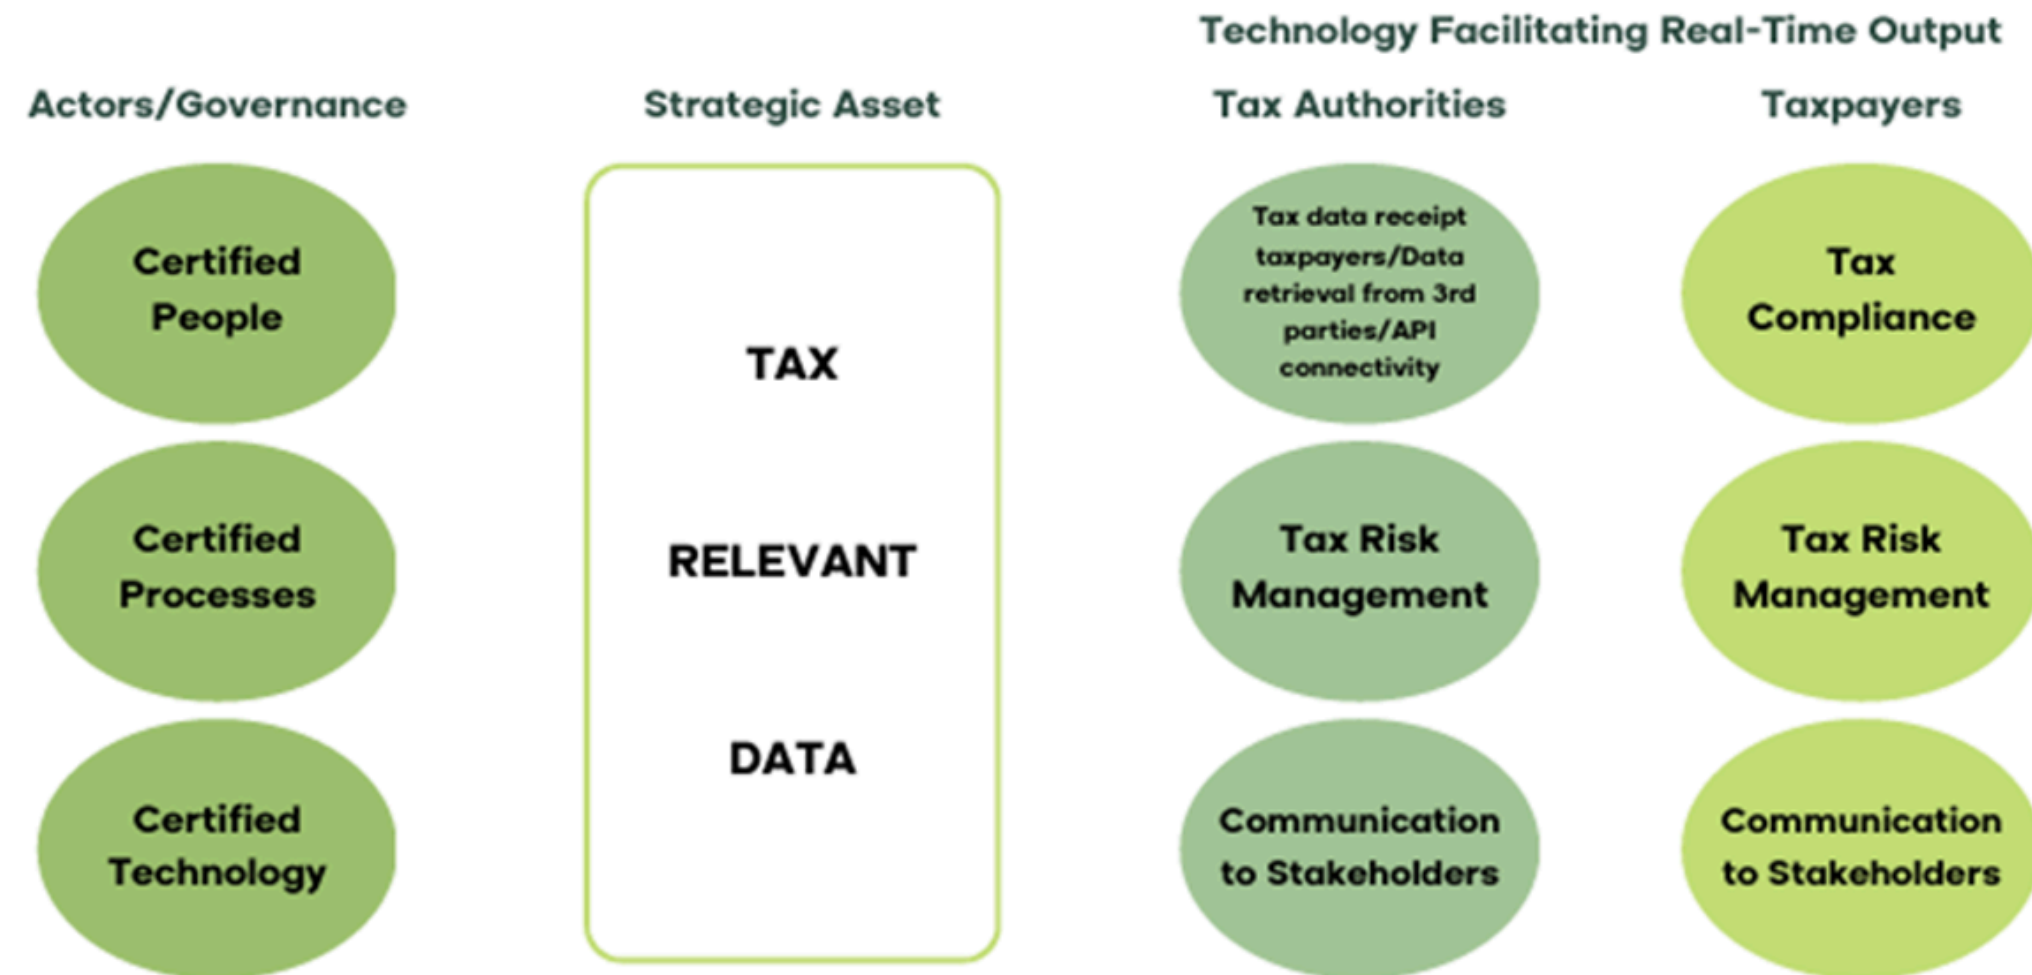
Technology Facilitating Real-Time Output

Actors/Governance

Strategic Asset

Tax Authorities

Taxpayers

Certified People

TAX

Tax data receipt taxpayers/Data retrieval from 3rd parties/API connectivity

Tax Compliance

Certified Processes

RELEVANT

Tax Risk Management

Tax Risk Management

Certified Technology

DATA

Communication to Stakeholders

Communication to Stakeholders